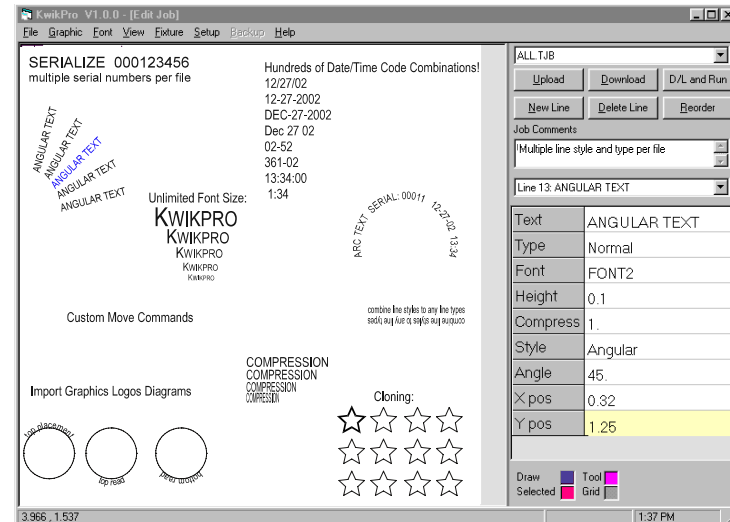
KwikPro V1.0.0 - [Edit Job]

File Graphic Font View Fixture Setup Backup Help

SERIALIZE 000123456
multiple serial numbers per file

Hundreds of Date/Time Code Combinations!
12/27/02
12-27-2002
DEC-27-2002
Dec 27 02
02-52
361-02
13:34:00
1:34

ANGULAR TEXT
ANGULAR TEXT
ANGULAR TEXT
ANGULAR TEXT
ANGULAR TEXT

Unlimited Font Size:
KWIKPRO
KWIKPRO
KWIKPRO
KWIKPRO
KWIKPRO

ARC TEXT SERIAL: 00011 12-27-02 13:34

Custom Move Commands

combine line styles to any line types
combine line styles to any line types

COMPRESSION
COMPRESSION
COMPRESSION
COMPRESSION

Import Graphics Logos Diagrams

Cloning:

top placement
top read
bottom read

ALL.TJB

Upload
Download
D/L and Run
New Line
Delete Line
Reorder

Job Comments
!Multiple line style and type per file

Line 13: ANGULAR TEXT

| Text | ANGULAR TEXT |
|---|---|
| Type | Normal |
| Font | FONT2 |
| Height | 0.1 |
| Compress | 1. |
| Style | Angular |
| Angle | 45. |
| X pos | 0.32 |
| Y pos | 1.25 |

Draw
Selected
Tool
Grid

3.966 , 1.537
1:37 PM